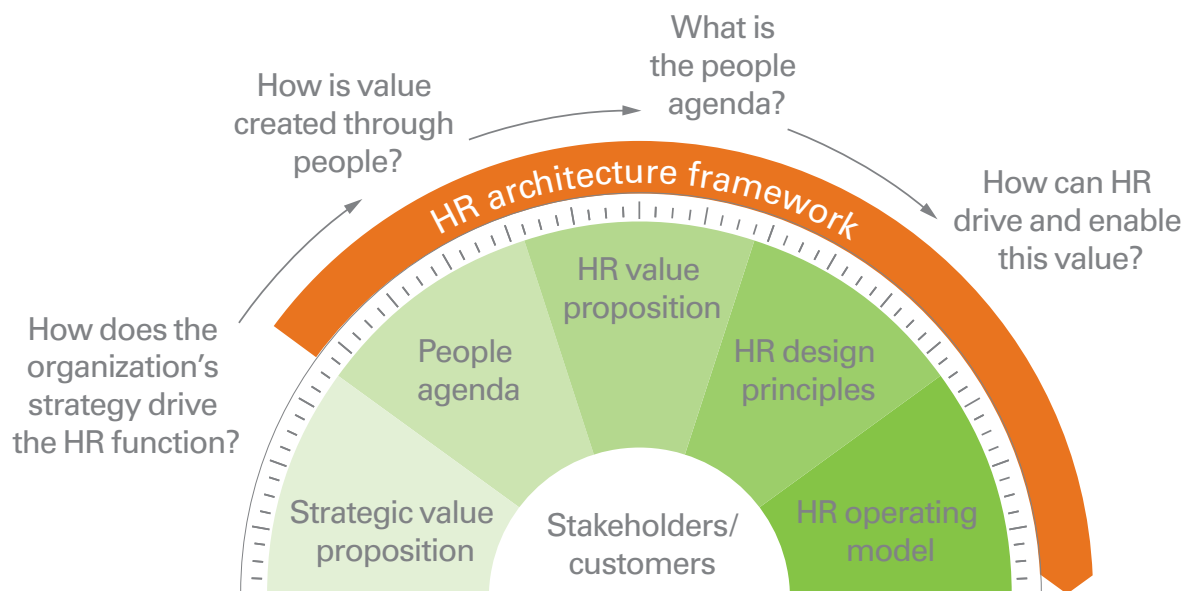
How does the organization's strategy drive the HR function?

How is value created through people?

What is the people agenda?

How can HR drive and enable this value?

HR architecture framework

Strategic value proposition

People agenda

HR value proposition

HR design principles

HR operating model

Stakeholders/ customers